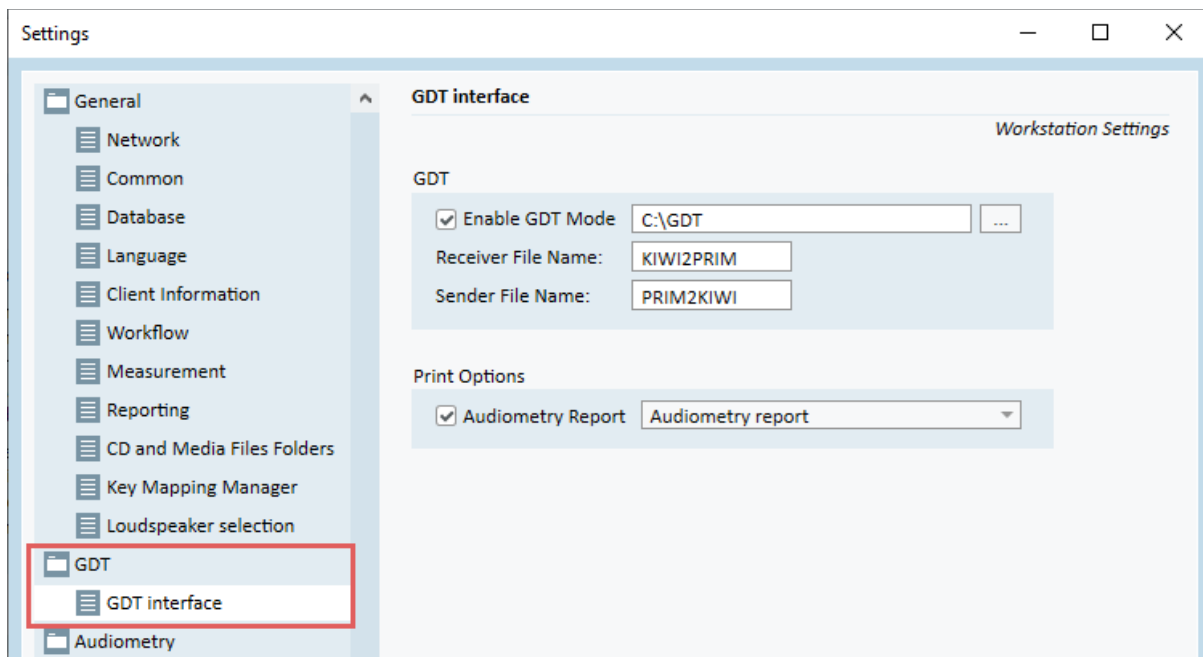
Settings

General
Network
Common
Database
Language
Client Information
Workflow
Measurement
Reporting
CD and Media Files Folders
Key Mapping Manager
Loudspeaker selection
GDT
GDT interface
Audiometry

GDT interface

Workstation Settings

GDT

Enable GDT Mode C:\GDT ...
Receiver File Name: KIWI2PRIM
Sender File Name: PRIM2KIWI

Print Options

Audiometry Report Audiometry report